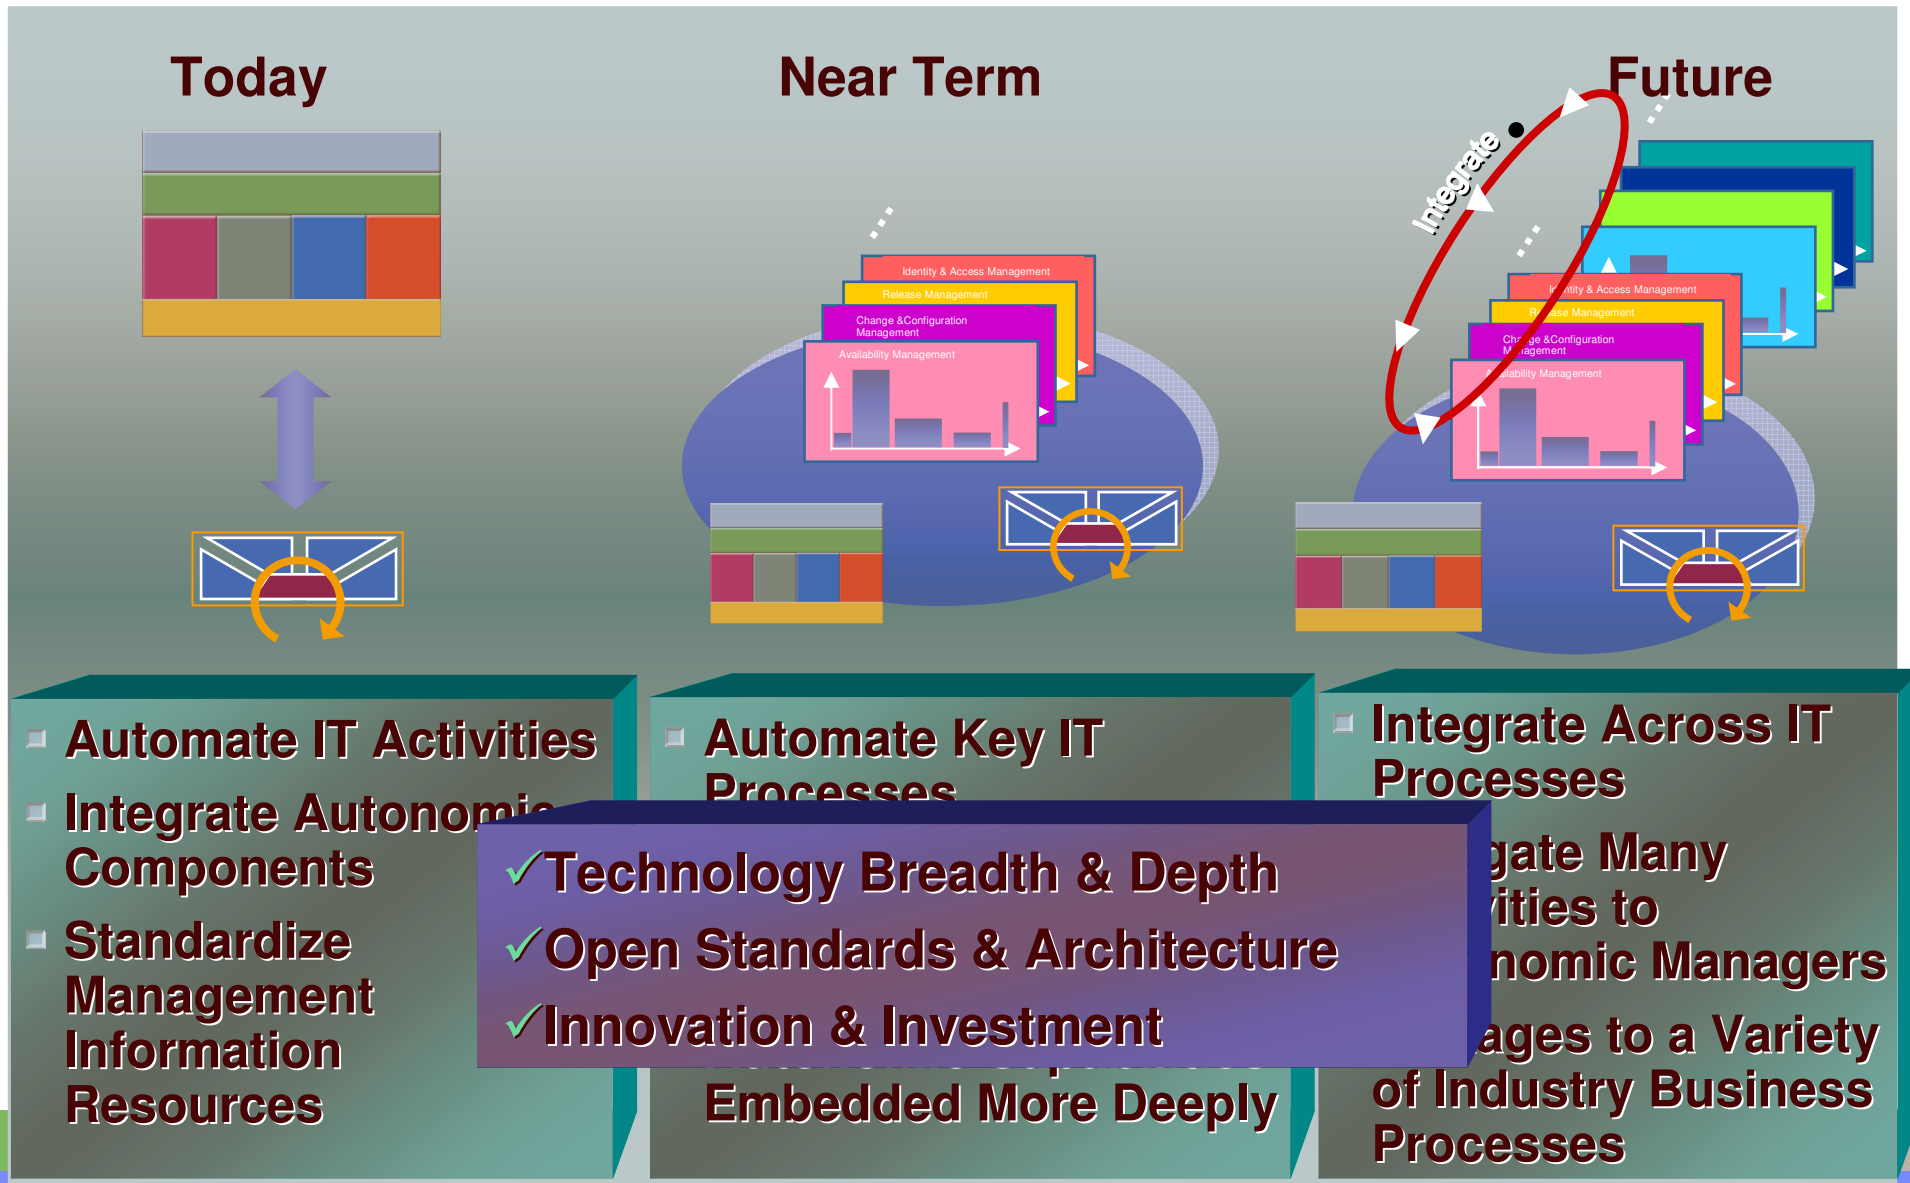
Today

Near Term

Future

Integrate

Identity & Access Management

Release Management

Change &Configuration Management

Availability Management

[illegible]ntity & Access Management

R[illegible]ase Management

Ch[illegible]ge &Configuration M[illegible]agement

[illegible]ilability Management

Automate IT Activities

Integrate Autonomic Components

Standardize Management Information Resources

Automate Key IT Processes

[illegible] Embedded More Deeply

Integrate Across IT Processes

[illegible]gate Many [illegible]ities to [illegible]nomic Managers

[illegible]ages to a Variety of Industry Business Processes

✓Technology Breadth & Depth

✓Open Standards & Architecture

✓Innovation & Investment